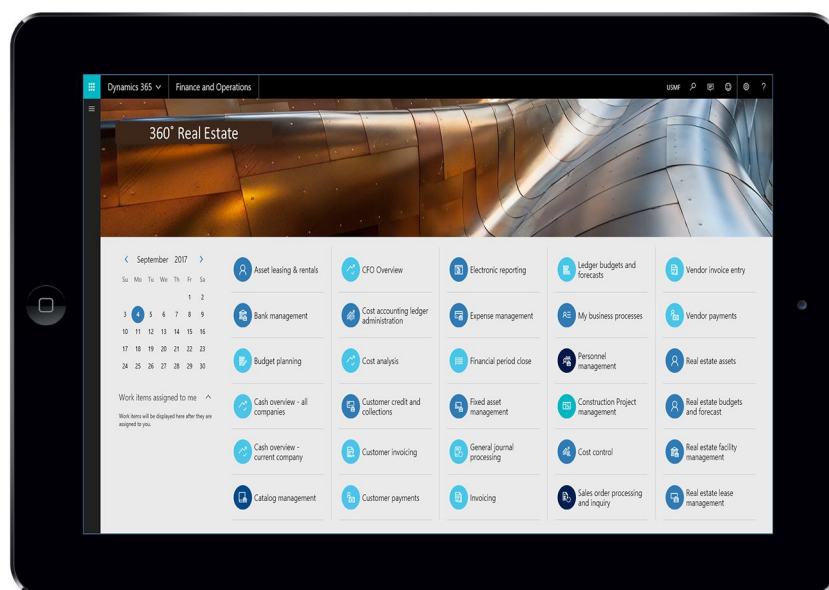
Dynamics 365 Finance and Operations

USMF ?

360° Real Estate

September 2017

| Su | Mo | Tu | We | Th | Fr | Sa |
|---|---|---|---|---|---|---|
| | | | | | 1 | 2 |
| 3 | 4 | 5 | 6 | 7 | 8 | 9 |
| 10 | 11 | 12 | 13 | 14 | 15 | 16 |
| 17 | 18 | 19 | 20 | 21 | 22 | 23 |
| 24 | 25 | 26 | 27 | 28 | 29 | 30 |

Work items assigned to me

Work items will be displayed here after they are assigned to you.

Asset leasing & rentals

Bank management

Budget planning

Cash overview - all companies

Cash overview - current company

Catalog management

CFO Overview

Cost accounting ledger administration

Cost analysis

Customer credit and collections

Customer invoicing

Customer payments

Electronic reporting

Expense management

Financial period close

Fixed asset management

General journal processing

Invoicing

Ledger budgets and forecasts

My business processes

Personnel management

Construction Project management

Cost control

Sales order processing and inquiry

Vendor invoice entry

Vendor payments

Real estate assets

Real estate budgets and forecast

Real estate facility management

Real estate lease management